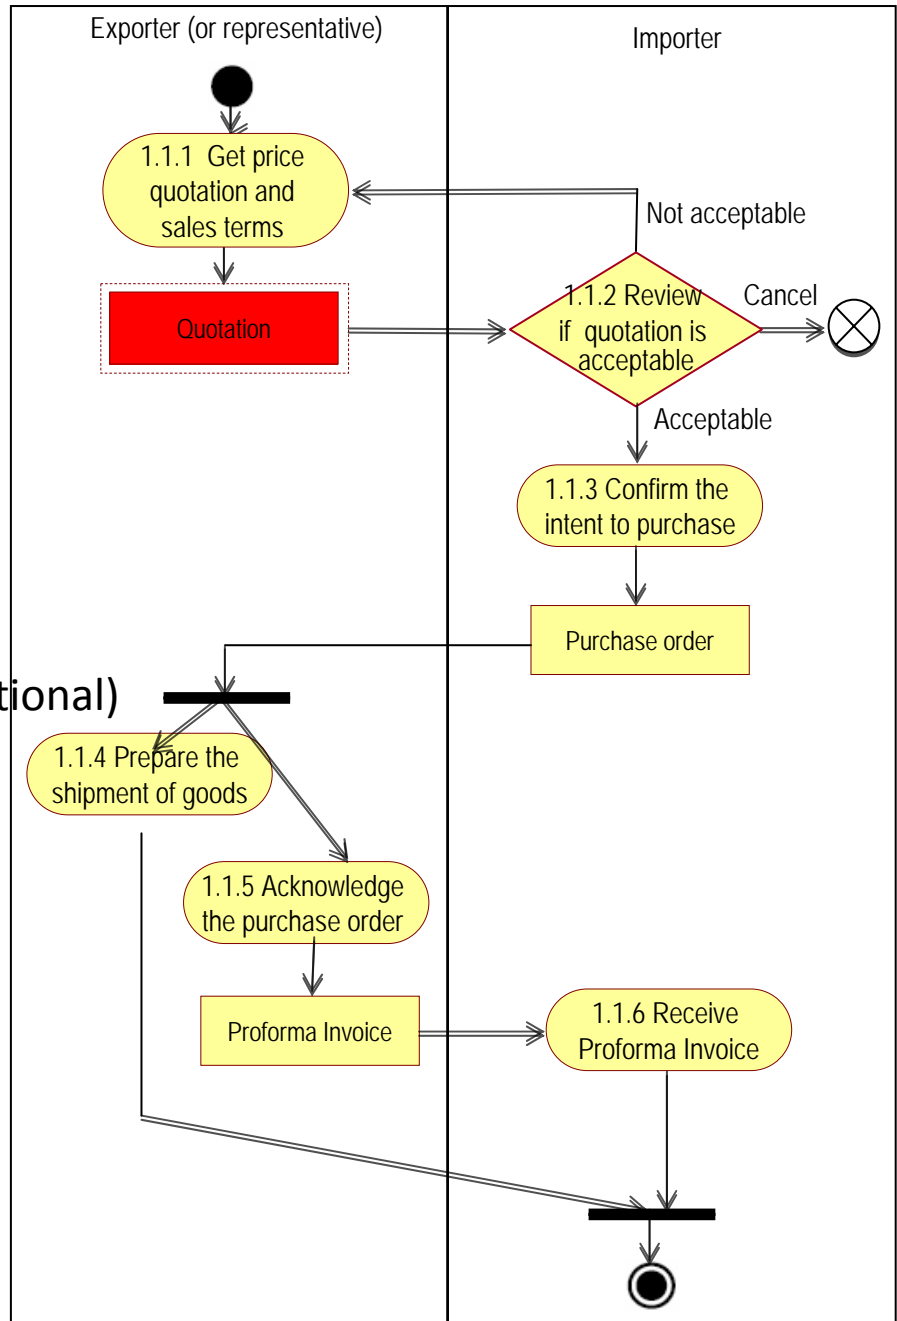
Exporter (or representative)

Importer

1.1.1 Get price quotation and sales terms

Not acceptable

Quotation

1.1.2 Review if quotation is acceptable

Cancel

Acceptable

1.1.3 Confirm the intent to purchase

Purchase order

tional)

1.1.4 Prepare the shipment of goods

1.1.5 Acknowledge the purchase order

Proforma Invoice

1.1.6 Receive Proforma Invoice